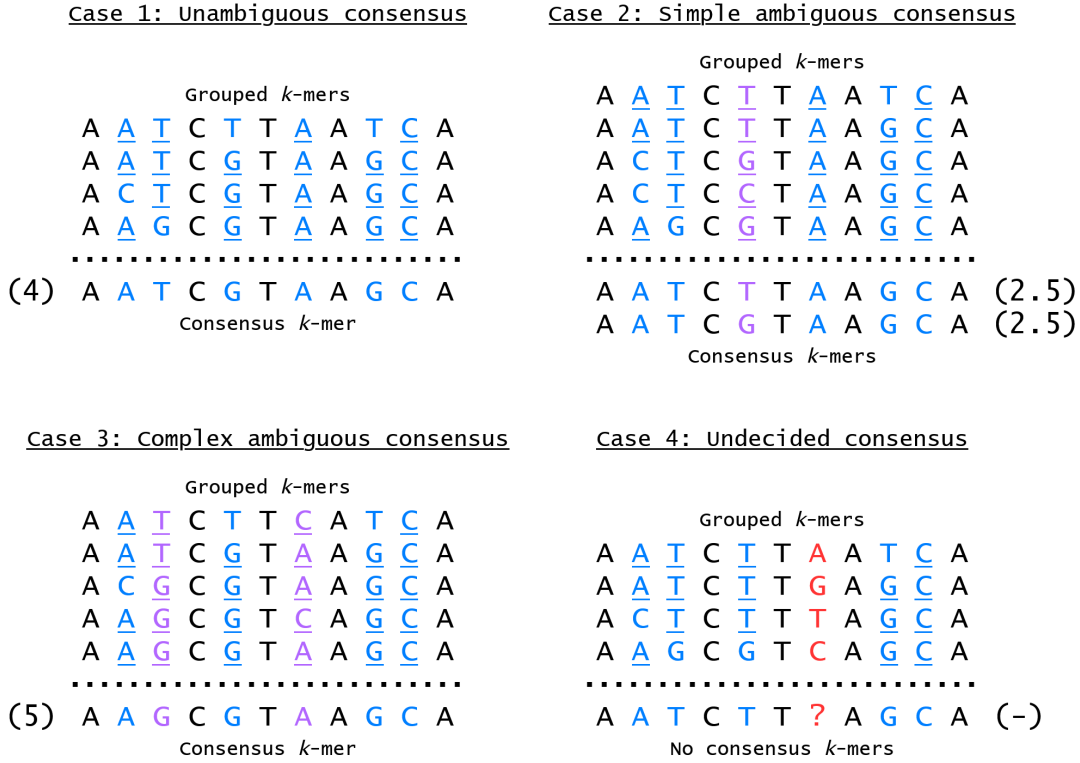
Case 1: Unambiguous consensus

Grouped $k$-mers

A A T C T T A A T C A
A A T C G T A A G C A
A C T C G T A A G C A
A A G C G T A A G C A

(4) A A T C G T A A G C A

Consensus $k$-mer

Case 2: Simple ambiguous consensus

Grouped $k$-mers

A A T C T T A A T C A
A A T C T T A A G C A
A C T C G T A A G C A
A C T C C T A A G C A
A A G C G T A A G C A

A A T C T T A A G C A (2.5)
A A T C G T A A G C A (2.5)

Consensus $k$-mers

Case 3: Complex ambiguous consensus

Grouped $k$-mers

A A T C T T C A T C A
A A T C G T A A G C A
A C G C G T A A G C A
A A G C G T C A G C A
A A G C G T A A G C A

(5) A A G C G T A A G C A

Consensus $k$-mer

Case 4: Undecided consensus

Grouped $k$-mers

A A T C T T A A T C A
A A T C T T G A G C A
A C T C T T T A G C A
A A G C G T C A G C A

A A T C T T ? A G C A (-)

No consensus $k$-mers